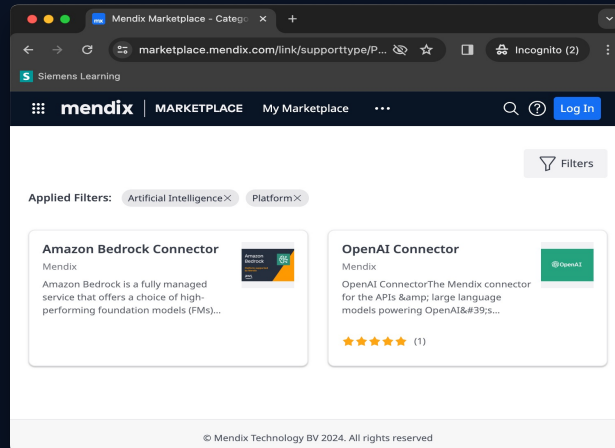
Mendix Marketplace - Catego ×

marketplace.mendix.com/link/supporttype/P...

Incognito (2)

Siemens Learning

mendix | MARKETPLACE My Marketplace •••

Log In

Filters

Applied Filters: Artificial Intelligence× Platform×

Amazon Bedrock Connector

Mendix

Amazon Bedrock is a fully managed service that offers a choice of high-performing foundation models (FMs)...

Amazon Bedrock

OpenAI Connector

Mendix

OpenAI ConnectorThe Mendix connector for the APIs &amp; large language models powering OpenAI&#39;s...

OpenAI

★★★★★ (1)

© Mendix Technology BV 2024. All rights reserved